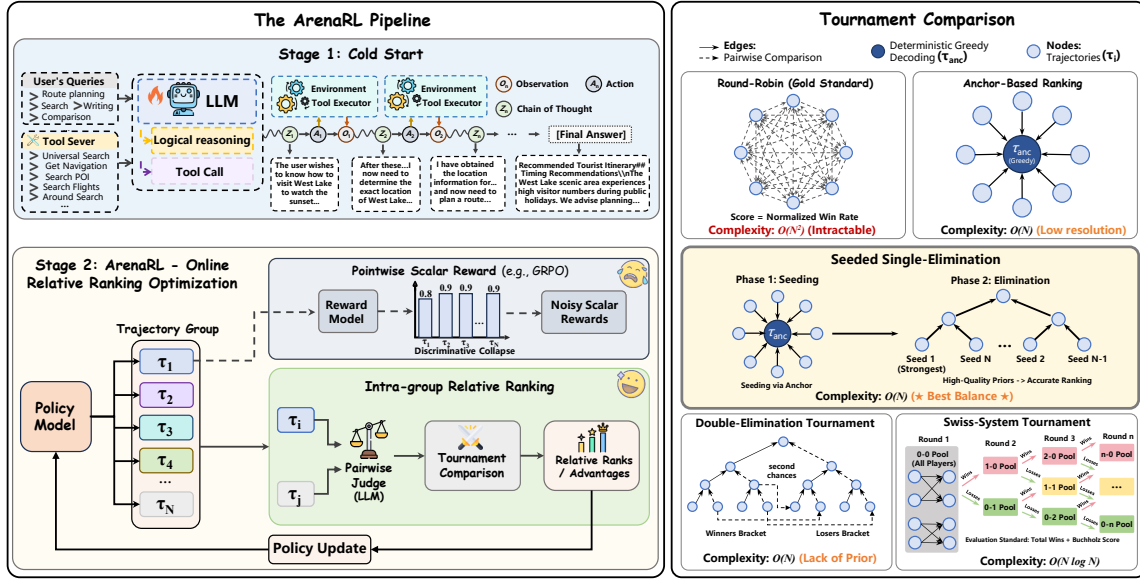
The ArenaRL Pipeline

Stage 1: Cold Start

User's Queries
> Route planning
> Search > Writing
> Comparison

Tool Sever
> Universal Search
> Get Navigation
> Search POI
> Search Flights
> Around Search
...

LLM
Logical reasoning
Tool Call

Environment
Tool Executor

Environment
Tool Executor

$O_t$ Observation
$A_t$ Action
$Z_t$ Chain of Thought

$Z_1$ $A_1$ $O_1$ $Z_2$ $A_2$ $O_2$ $Z_3$ ... [Final Answer]

The user wishes to know how to visit West Lake to watch the sunset...

After these... now need to determine the exact location of West Lake...

I have obtained the location information for... and now need to plan a route...

Recommended Tourist Itinerary## Timing Recommendations\n\nThe West Lake scenic area experiences high visitor numbers during public holidays. We advise planning...

Stage 2: ArenaRL - Online Relative Ranking Optimization

Pointwise Scalar Reward (e.g., GRPO)

Reward Model

0.8 0.9 0.9 0.9
$\tau_1$ $\tau_2$ $\tau_3$ $\tau_N$
Discriminative Collapse

Noisy Scalar Rewards

Trajectory Group
$\tau_1$
$\tau_2$
$\tau_3$
$\tau_4$
...
$\tau_N$

Policy Model

Intra-group Relative Ranking

$\tau_i$
$\tau_j$
Pairwise Judge (LLM)
Tournament Comparison
Relative Ranks / Advantages

Policy Update

Tournament Comparison

Edges:
Pairwise Comparison
Deterministic Greedy Decoding ($\tau_{anc}$)
Nodes: Trajectories ($\tau_i$)

Round-Robin (Gold Standard)
Score = Normalized Win Rate
Complexity: $O(N^2)$ (Intractable)

Anchor-Based Ranking
$\tau_{anc}$ (Greedy)
Complexity: $O(N)$ (Low resolution)

Seeded Single-Elimination
Phase 1: Seeding
$\tau_{anc}$
Seeding via Anchor
Phase 2: Elimination
Seed 1 (Strongest) Seed N ... Seed 2 Seed N-1
High-Quality Priors -> Accurate Ranking
Complexity: $O(N)$ (★ Best Balance ★)

Double-Elimination Tournament
second chances
Winners Bracket
Losers Bracket
Complexity: $O(N)$ (Lack of Prior)

Swiss-System Tournament
Round 1
0-0 Pool (All Players)
Round 2
1-0 Pool
0-1 Pool
Round 3
2-0 Pool
1-1 Pool
0-2 Pool
Round n
n-0 Pool
...
0-n Pool
Wins
Losses
Evaluation Standard: Total Wins + Buchholz Score
Complexity: $O(N \log N)$